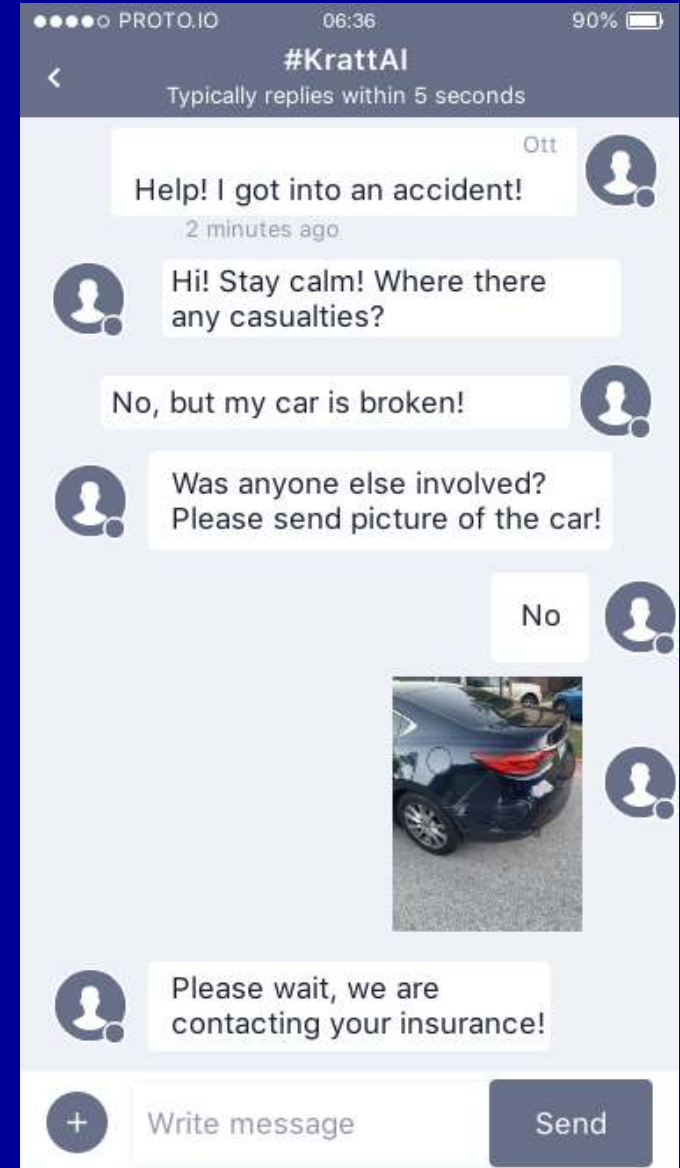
●●●●○ PROTO.IO 06:36 90%

<

#KrattAI

Typically replies within 5 seconds

Ott

Help! I got into an accident!

2 minutes ago

Hi! Stay calm! Where there any casualties?

No, but my car is broken!

Was anyone else involved? Please send picture of the car!

No

Please wait, we are contacting your insurance!

+

Write message

Send